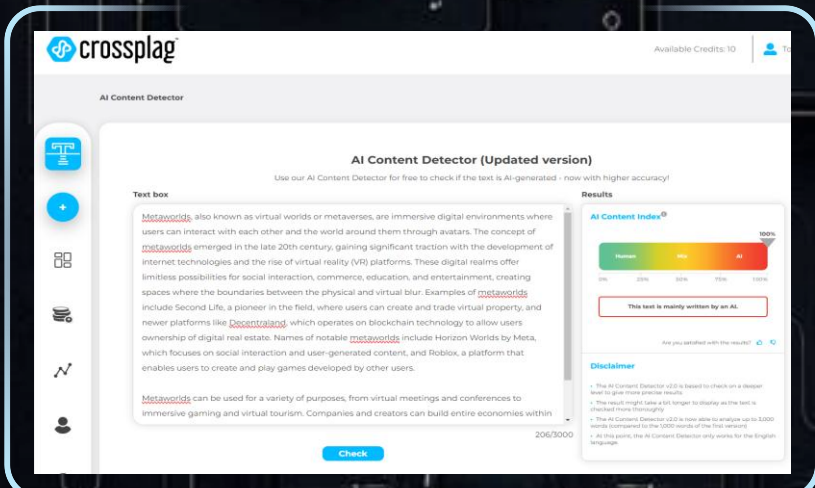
crossplag

Available Credits: 10

To

AI Content Detector

AI Content Detector (Updated version)

Use our AI Content Detector for free to check if the text is AI-generated - now with higher accuracy!

Text box

Metaworlds, also known as virtual worlds or metaverses, are immersive digital environments where users can interact with each other and the world around them through avatars. The concept of metaworlds emerged in the late 20th century, gaining significant traction with the development of internet technologies and the rise of virtual reality (VR) platforms. These digital realms offer limitless possibilities for social interaction, commerce, education, and entertainment, creating spaces where the boundaries between the physical and virtual blur. Examples of metaworlds include Second Life, a pioneer in the field, where users can create and trade virtual property, and newer platforms like Decentraland, which operates on blockchain technology to allow users ownership of digital real estate. Names of notable metaworlds include Horizon Worlds by Meta, which focuses on social interaction and user-generated content, and Roblox, a platform that enables users to create and play games developed by other users.

Metaworlds can be used for a variety of purposes, from virtual meetings and conferences to immersive gaming and virtual tourism. Companies and creators can build entire economies within

206/3000

Check

Results

AI Content Index

100%

Human

Mix

AI

0% 25% 50% 75% 100%

This text is mainly written by an AI.

Are you satisfied with the results?

Disclaimer

• The AI Content Detector v2.0 is based to check on a deeper level to give more precise results.

• The result might take a bit longer to display as the text is checked more thoroughly.

• The AI Content Detector v2.0 is now able to analyze up to 3,000 words (compared to the 1,000 words of the first version)

• At this point, the AI Content Detector only works for the English language.